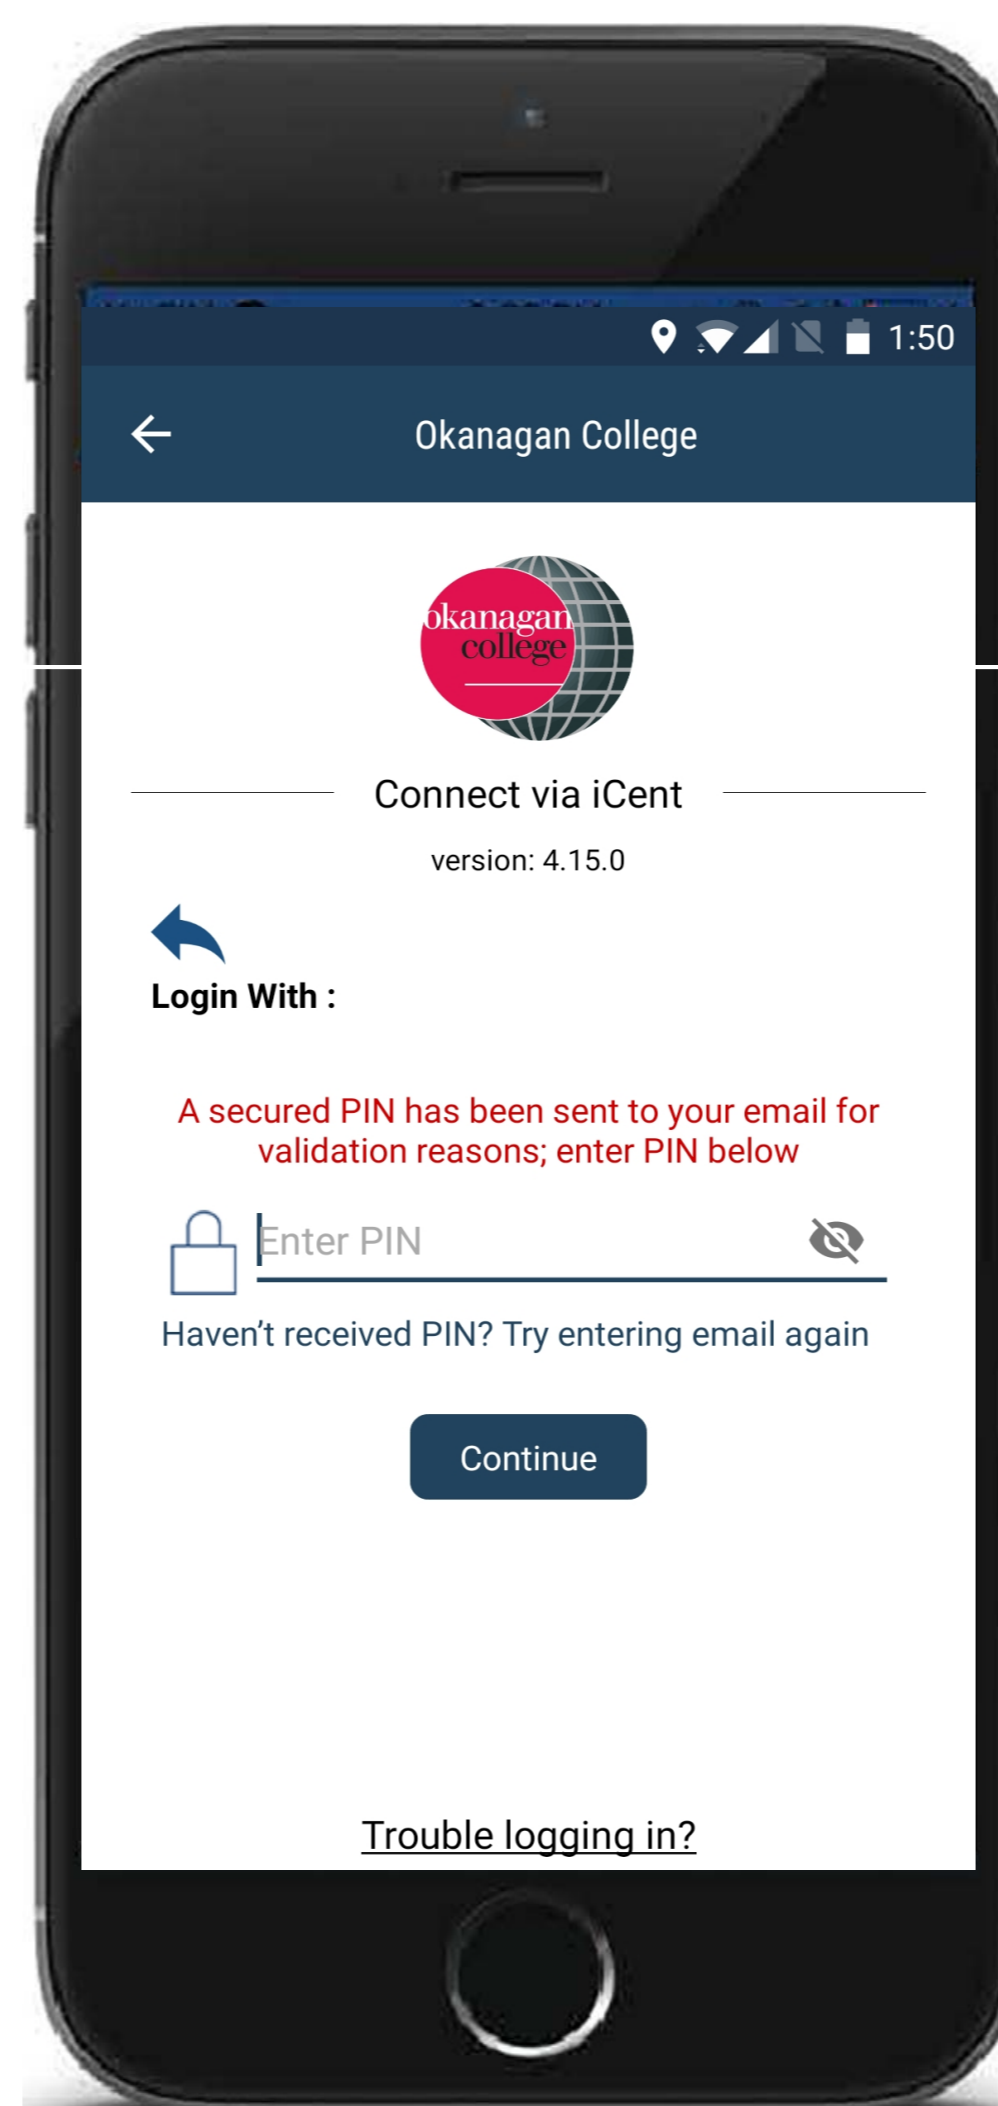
1:50

Okanagan College

okanagan college

Connect via iCent

version: 4.15.0

Login With :

A secured PIN has been sent to your email for validation reasons; enter PIN below

Enter PIN

Haven't received PIN? Try entering email again

Continue

Trouble logging in?